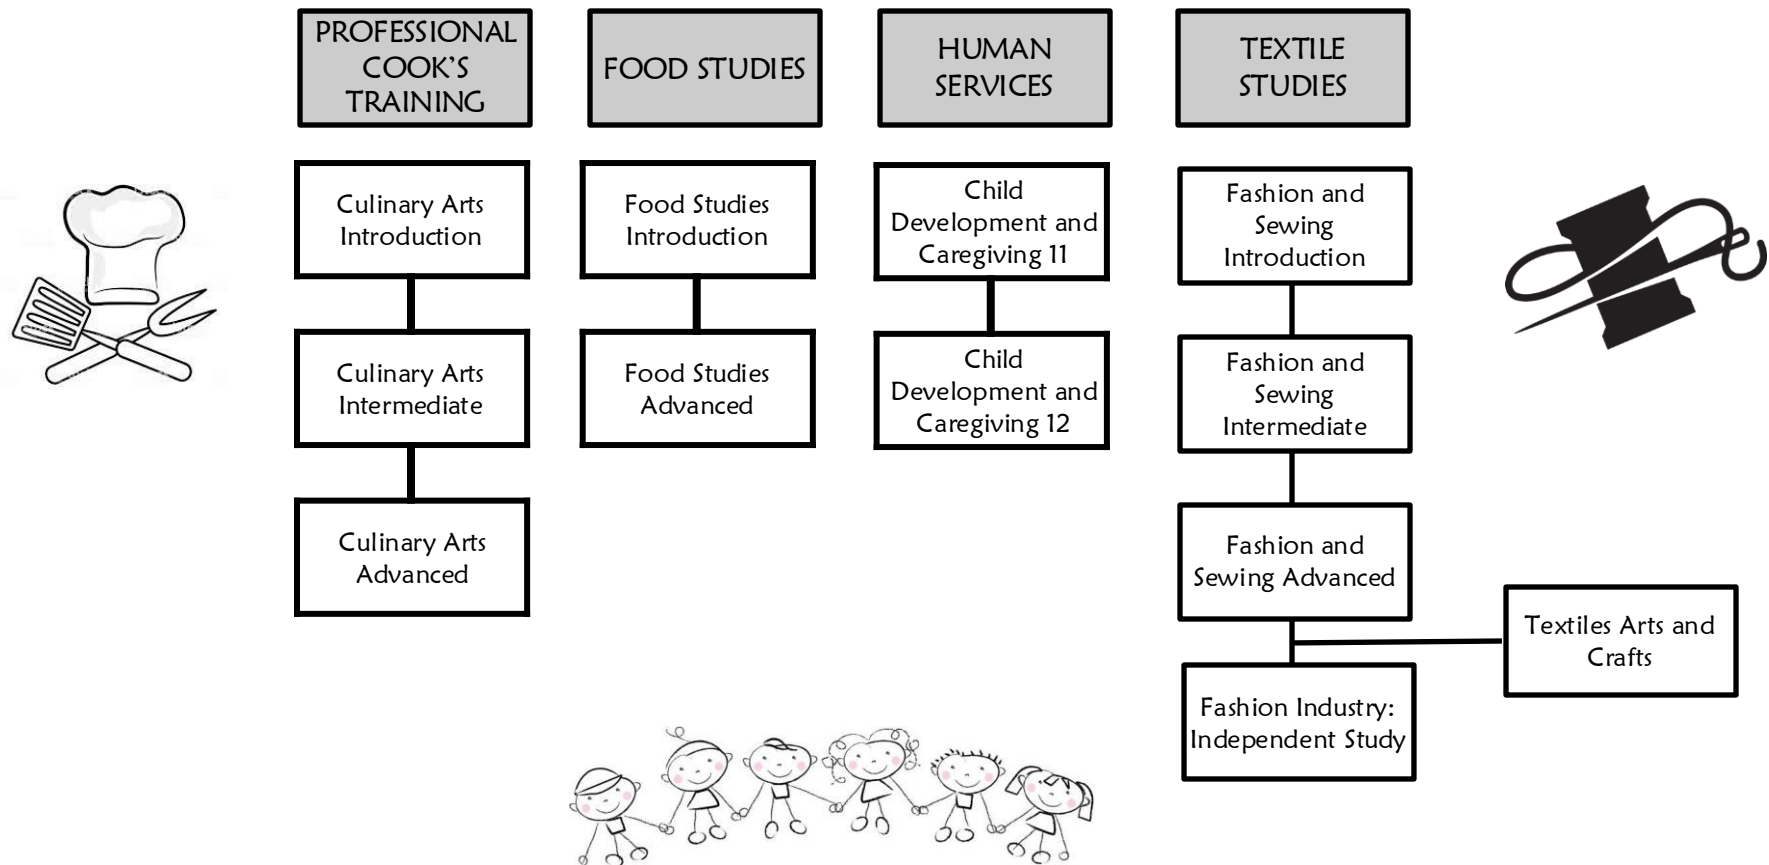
PROFESSIONAL COOK'S TRAINING

Culinary Arts Introduction

Culinary Arts Intermediate

Culinary Arts Advanced

FOOD STUDIES

Food Studies Introduction

Food Studies Advanced

HUMAN SERVICES

Child Development and Caregiving 11

Child Development and Caregiving 12

TEXTILE STUDIES

Fashion and Sewing Introduction

Fashion and Sewing Intermediate

Fashion and Sewing Advanced

Textiles Arts and Crafts

Fashion Industry: Independent Study